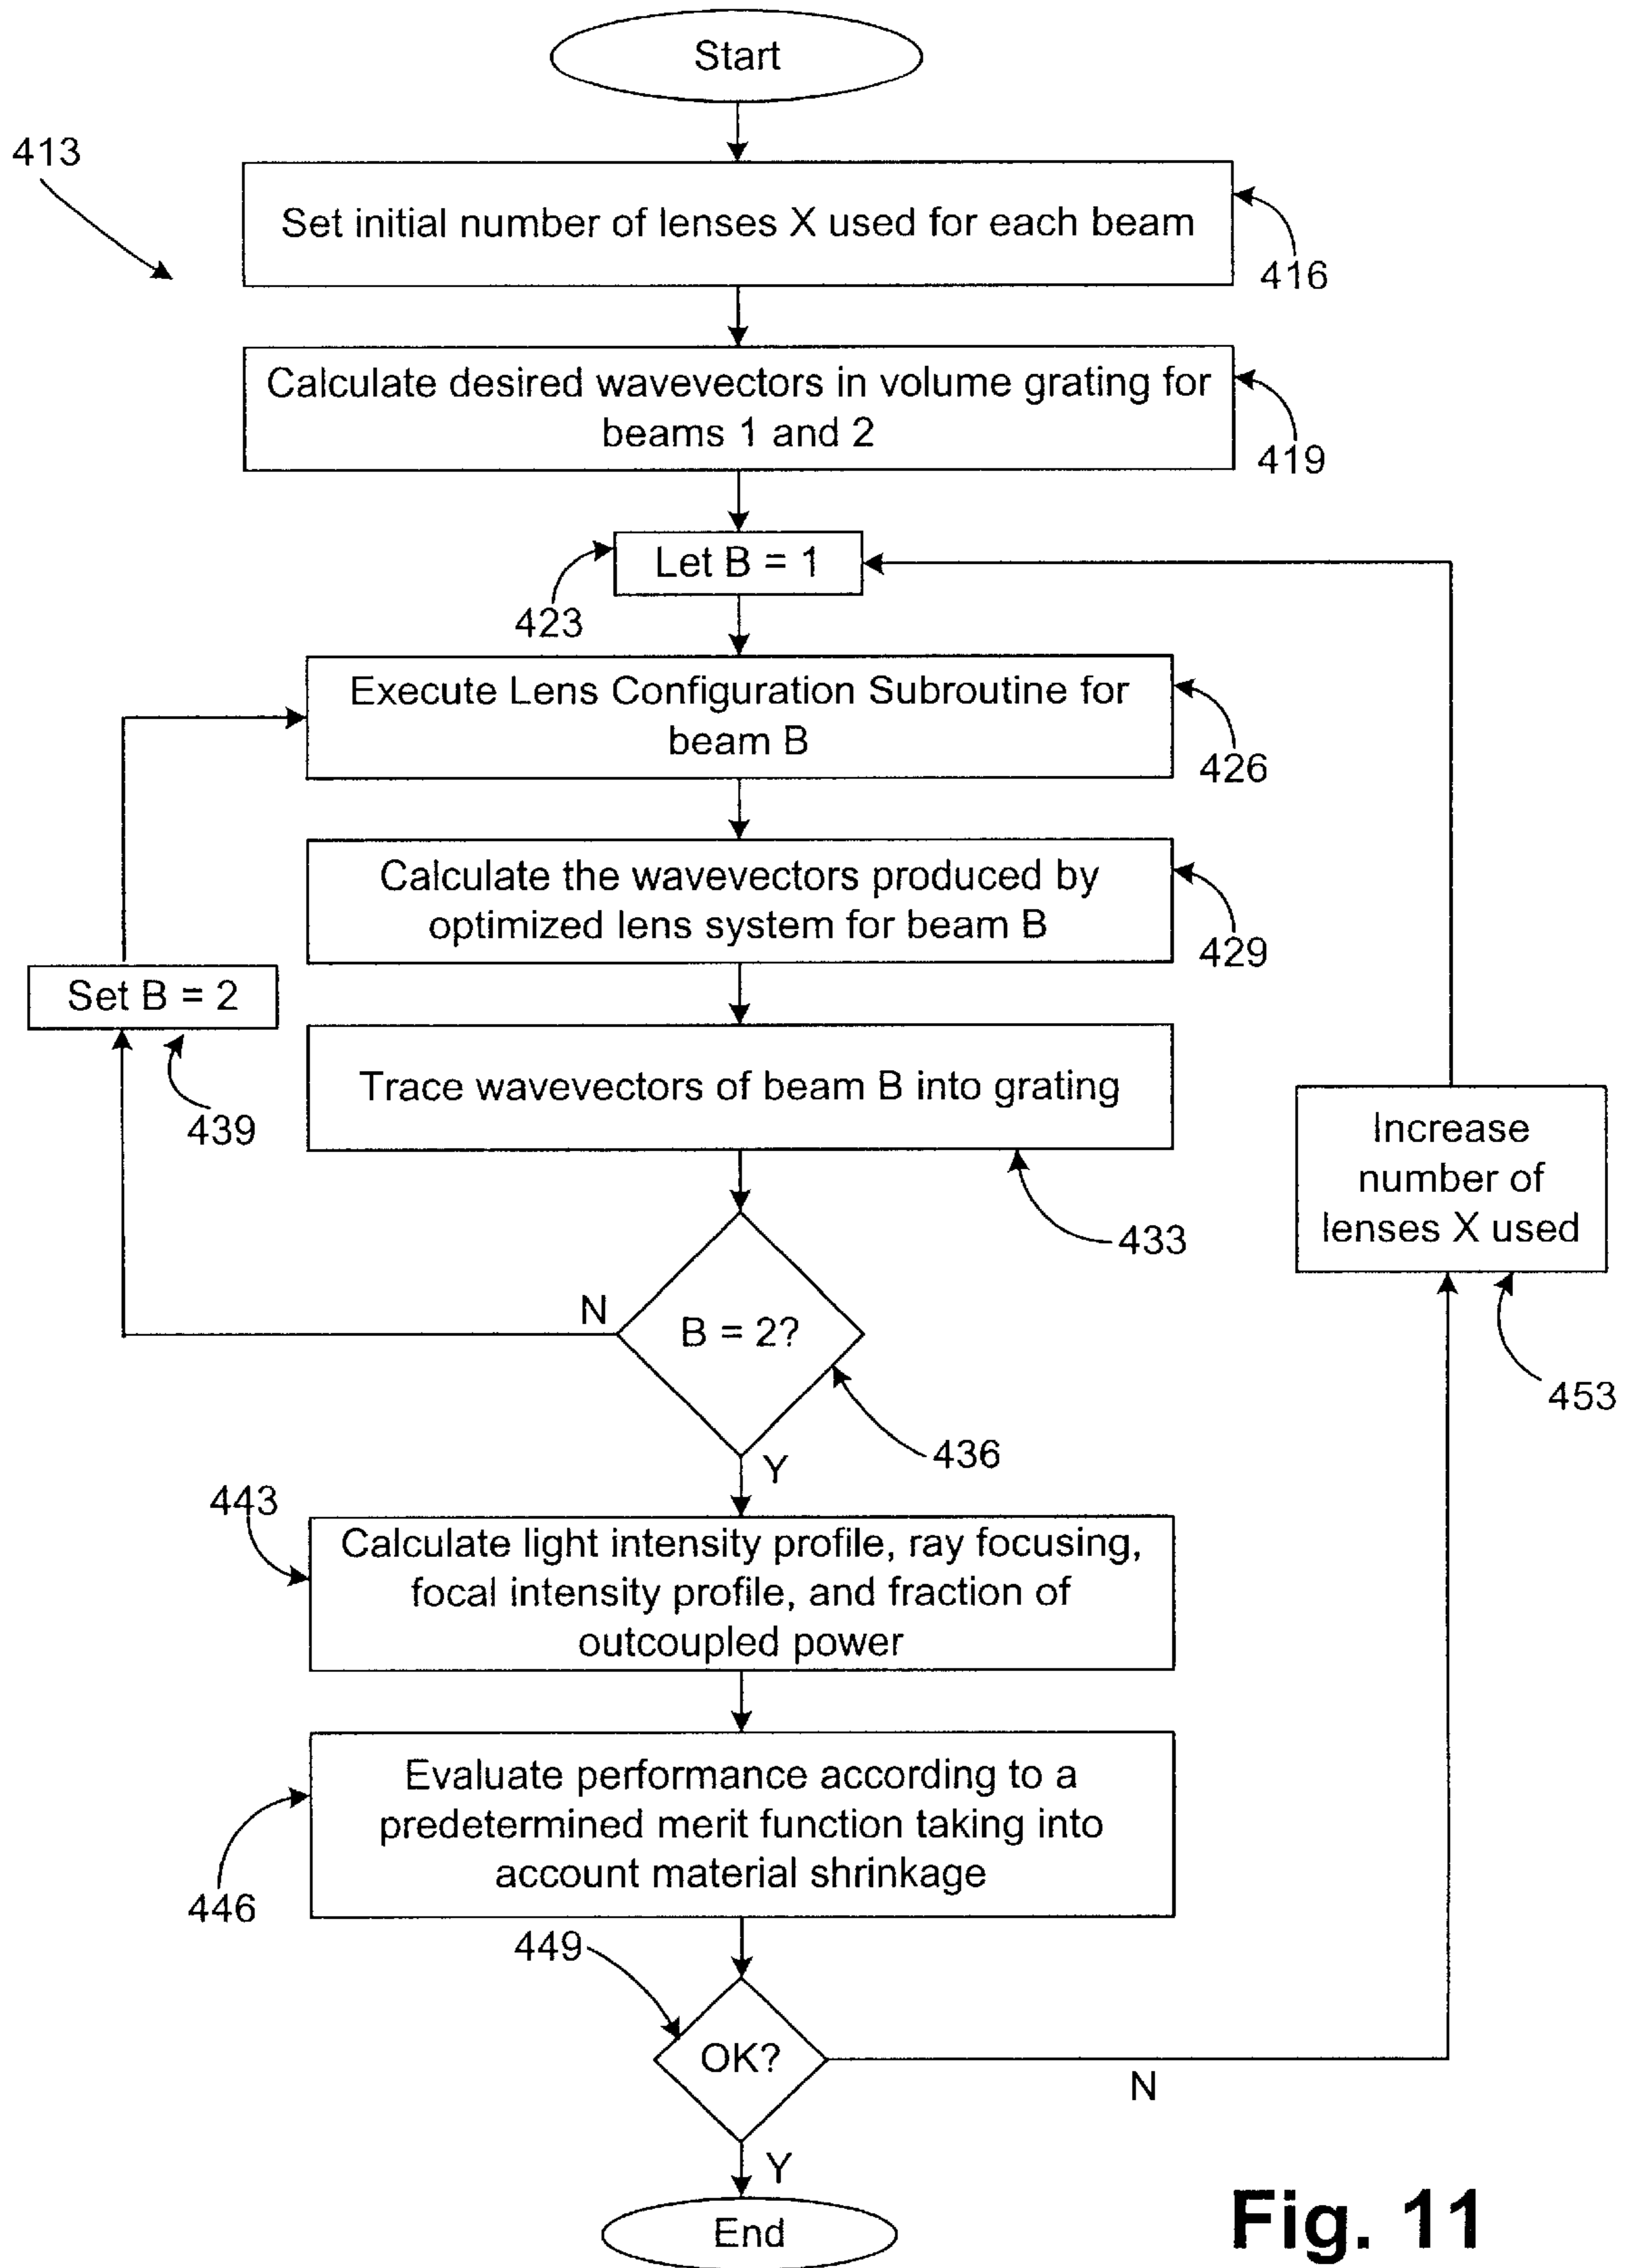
Start

413

Set initial number of lenses X used for each beam

416

Calculate desired wavevectors in volume grating for beams 1 and 2

419

Let B = 1

423

Execute Lens Configuration Subroutine for beam B

426

Calculate the wavevectors produced by optimized lens system for beam B

429

Set B = 2

439

Trace wavevectors of beam B into grating

433

Increase number of lenses X used

453

N

B = 2?

436

Y

443

Calculate light intensity profile, ray focusing, focal intensity profile, and fraction of outcoupled power

Evaluate performance according to a predetermined merit function taking into account material shrinkage

446

449

OK?

N

Y

End

Fig. 11